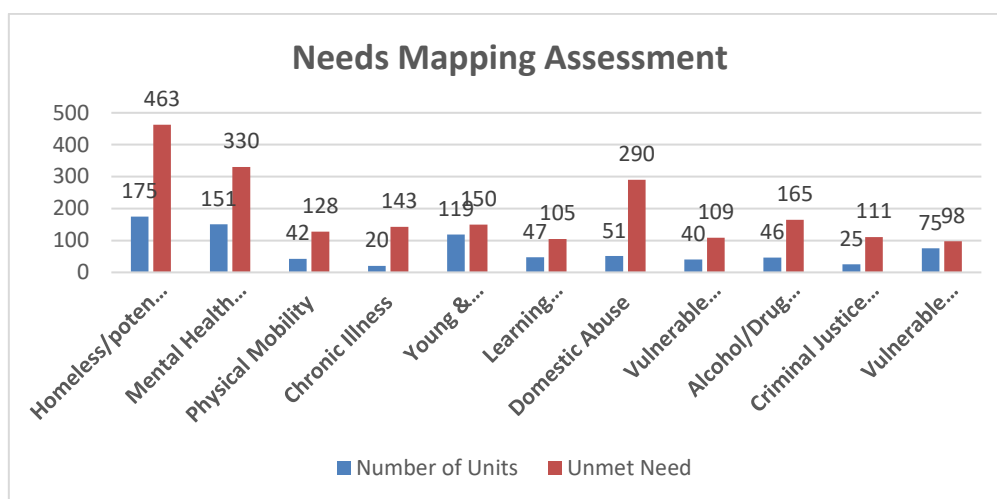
Needs Mapping Assessment

500
400
300
200
100
0

| | Number of Units | Unmet Need |
|---|---|---|
| Homeless/poten... | 175 | 463 |
| Mental Health... | 151 | 330 |
| Physical Mobility | 42 | 128 |
| Chronic Illness | 20 | 143 |
| Young &... | 119 | 150 |
| Learning... | 47 | 105 |
| Domestic Abuse | 51 | 290 |
| Vulnerable... | 40 | 109 |
| Alcohol/Drug... | 46 | 165 |
| Criminal Justice... | 25 | 111 |
| Vulnerable... | 75 | 98 |

Number of Units Unmet Need